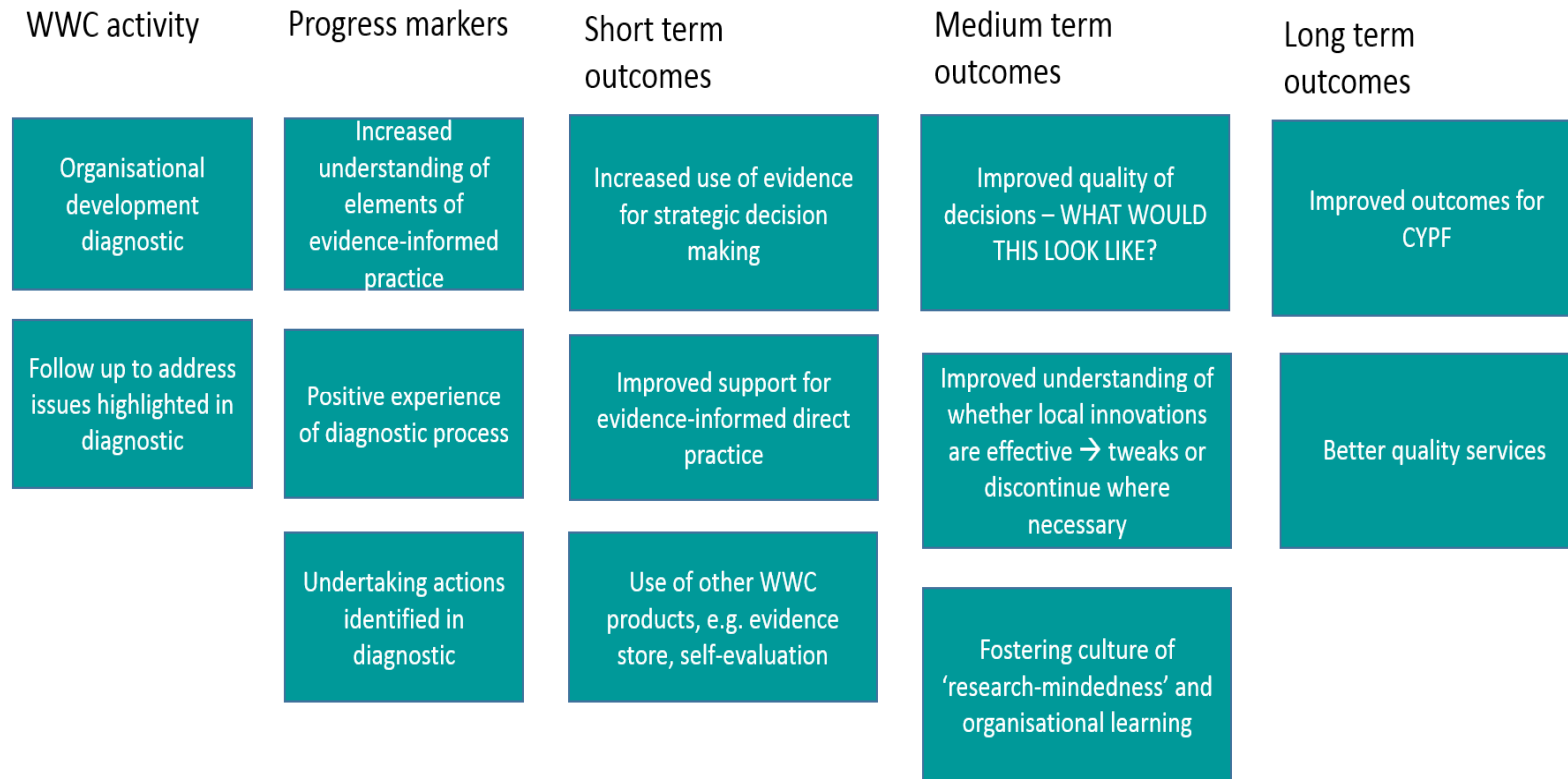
WWC activity

Organisational development diagnostic

Follow up to address issues highlighted in diagnostic

Progress markers

Increased understanding of elements of evidence-informed practice

Positive experience of diagnostic process

Undertaking actions identified in diagnostic

Short term outcomes

Increased use of evidence for strategic decision making

Improved support for evidence-informed direct practice

Use of other WWC products, e.g. evidence store, self-evaluation

Medium term outcomes

Improved quality of decisions – WHAT WOULD THIS LOOK LIKE?

Improved understanding of whether local innovations are effective → tweaks or discontinue where necessary

Fostering culture of 'research-mindedness' and organisational learning

Long term outcomes

Improved outcomes for CYPF

Better quality services